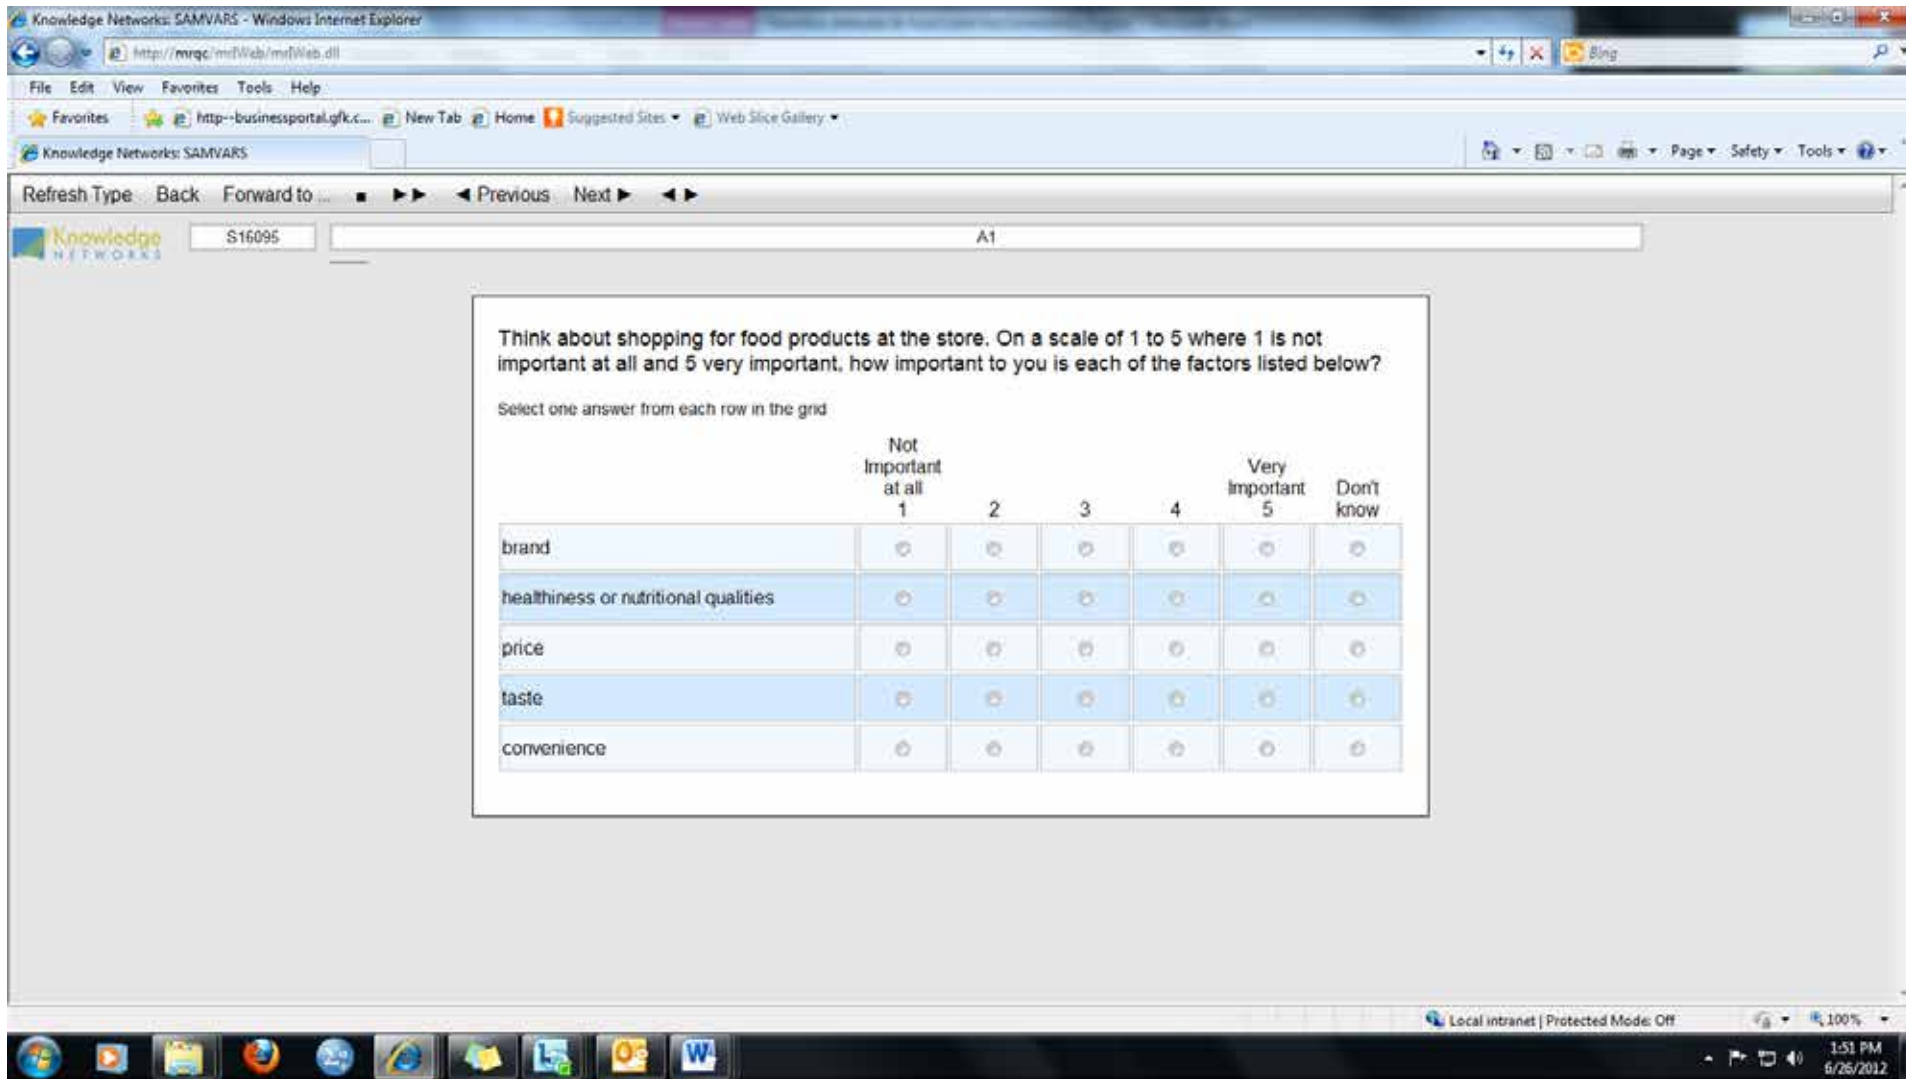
Knowledge Networks: SAMVARS - Windows Internet Explorer

http://mrqc/mrIWeb/mrIWeb.dll

Bing

File Edit View Favorites Tools Help

Favorites http--businessportal.gfk.c... New Tab Home Suggested Sites Web Slice Gallery

Knowledge Networks: SAMVARS

Page Safety Tools

Refresh Type Back Forward to ... ■ ►► ◄ Previous Next ► ◄►

Knowledge NETWORKS S16095 A1

Think about shopping for food products at the store. On a scale of 1 to 5 where 1 is not important at all and 5 very important, how important to you is each of the factors listed below?

Select one answer from each row in the grid

| | Not Important at all 1 | 2 | 3 | 4 | Very Important 5 | Don't know |
|---|---|---|---|---|---|---|
| brand | | | | | | |
| healthiness or nutritional qualities | | | | | | |
| price | | | | | | |
| taste | | | | | | |
| convenience | | | | | | |

Local intranet | Protected Mode: Off 100%

1:51 PM 6/26/2012